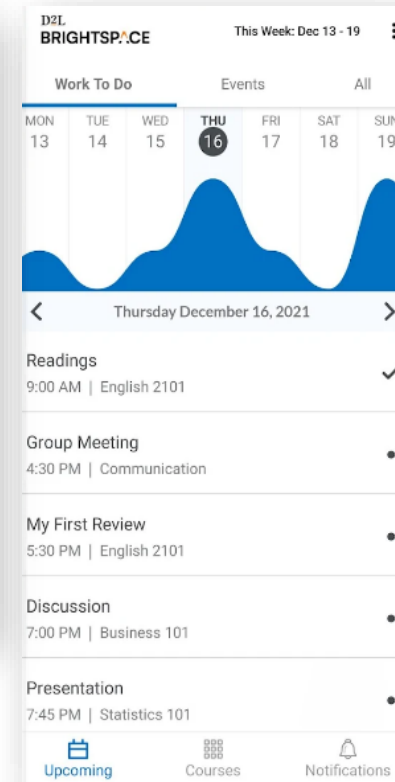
D2L BRIGHTSP^CE

This Week: Dec 13 - 19

Work To Do
Events
All

MON 13
TUE 14
WED 15
THU 16
FRI 17
SAT 18
SUN 19

Thursday December 16, 2021

Readings
9:00 AM | English 2101

Group Meeting
4:30 PM | Communication

My First Review
5:30 PM | English 2101

Discussion
7:00 PM | Business 101

Presentation
7:45 PM | Statistics 101

Upcoming
Courses
Notifications